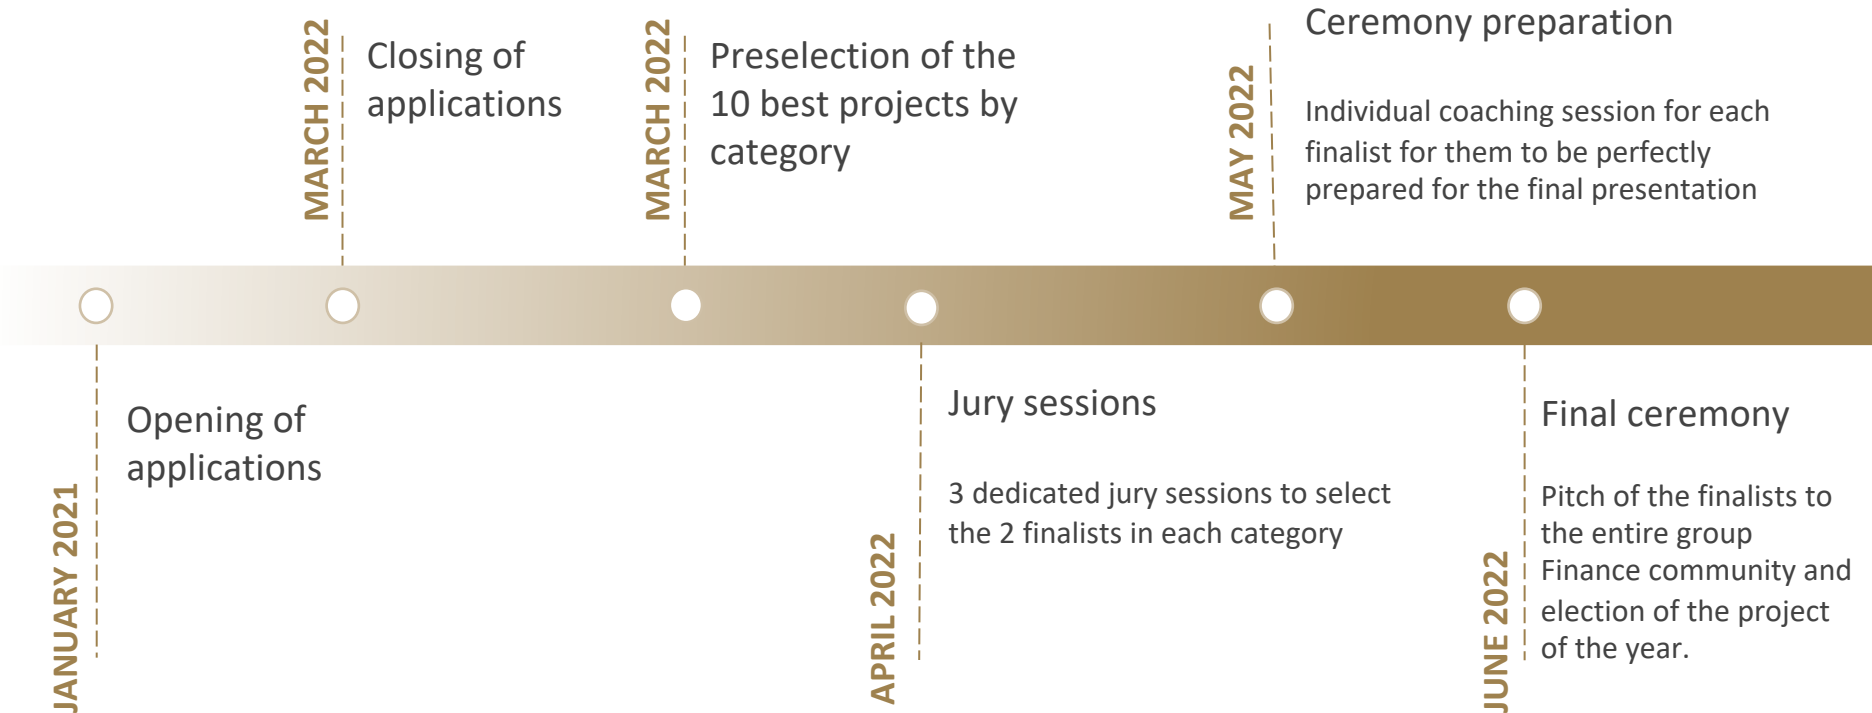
MARCH 2022

Closing of applications

MARCH 2022

Preselection of the 10 best projects by category

MAY 2022

Ceremony preparation

Individual coaching session for each finalist for them to be perfectly prepared for the final presentation

JANUARY 2021

Opening of applications

APRIL 2022

Jury sessions

3 dedicated jury sessions to select the 2 finalists in each category

JUNE 2022

Final ceremony

Pitch of the finalists to the entire group Finance community and election of the project of the year.